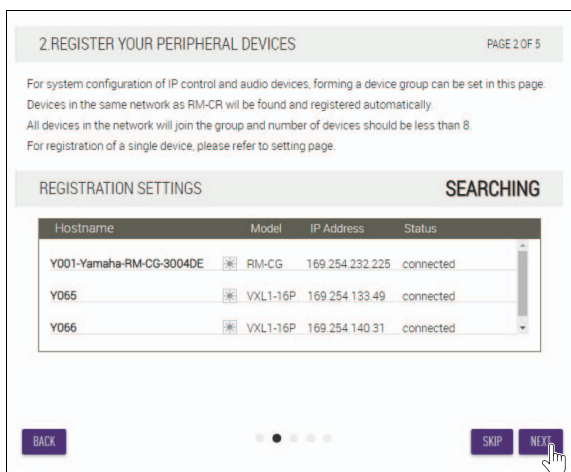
2.REGISTER YOUR PERIPHERAL DEVICES

PAGE 2 OF 5

For system configuration of IP control and audio devices, forming a device group can be set in this page.
Devices in the same network as RM-CR wil be found and registered automatically.
All devices in the network will join the group and number of devices should be less than 8.
For registration of a single device, please refer to setting page.

REGISTRATION SETTINGS

SEARCHING

| Hostname | Model | IP Address | Status |
|---|---|---|---|
| Y001-Yamaha-RM-CG-3004DE | RM-CG | 169.254.232.225 | connected |
| Y065 | VXL1-16P | 169.254.133.49 | connected |
| Y066 | VXL1-16P | 169.254.140.31 | connected |

BACK

SKIP

NEXT